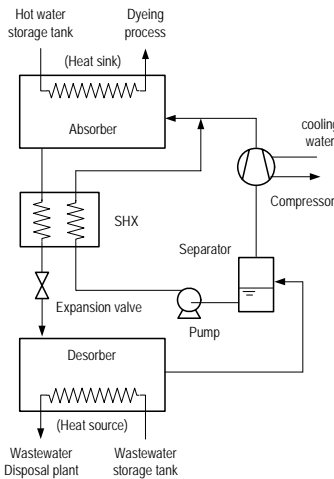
Hot water storage tank

Dyeing process

(Heat sink)

Absorber

cooling water

Compressor

SHX

Separator

Expansion valve

Pump

Desorber

(Heat source)

Wastewater Disposal plant

Wastewater storage tank